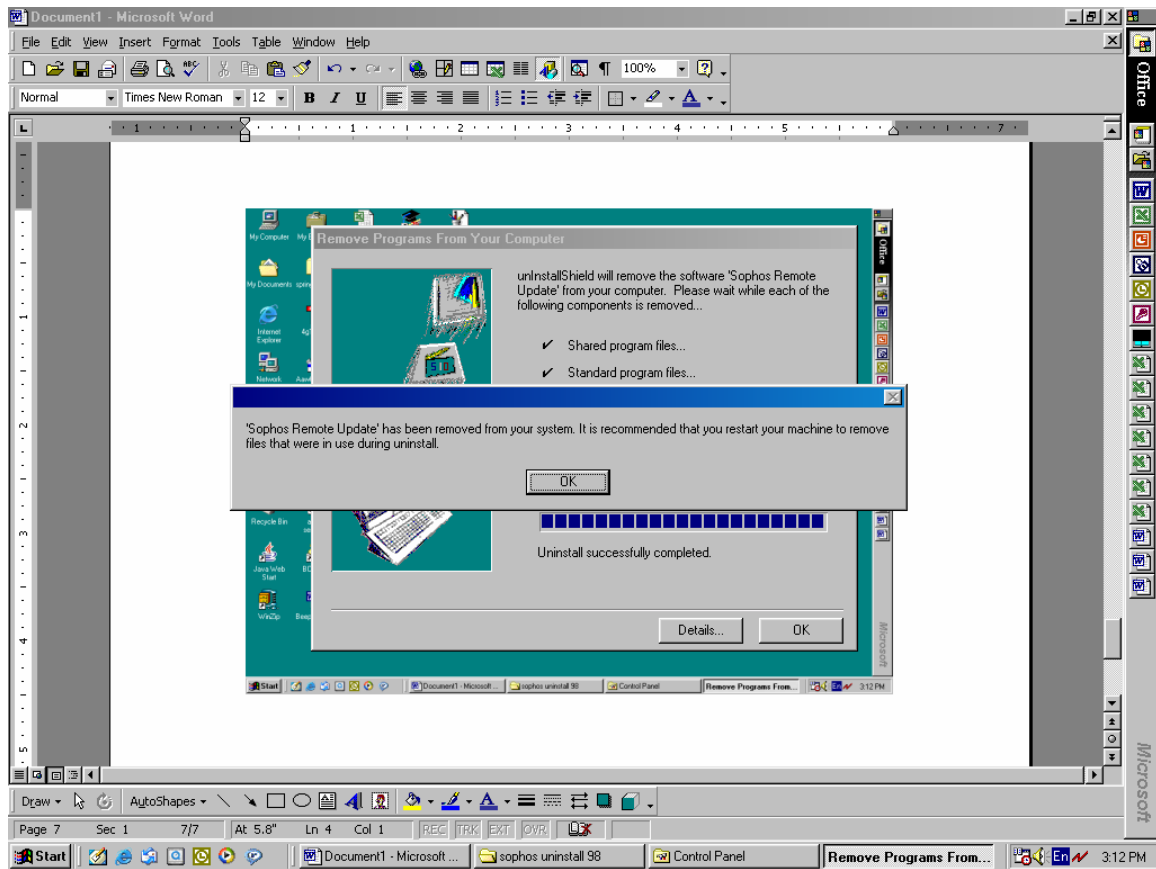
Document1 - Microsoft Word

File Edit View Insert Format Tools Table Window Help

100%

Normal Times New Roman 12 B I U

Office

My Computer

My Documents

Internet Explorer

Network

Recycle Bin

Java Web Start

WinZip

Remove Programs From Your Computer

unInstallShield will remove the software 'Sophos Remote Update' from your computer. Please wait while each of the following components is removed...

✔ Shared program files...

✔ Standard program files...

'Sophos Remote Update' has been removed from your system. It is recommended that you restart your machine to remove files that were in use during uninstall.

OK

Uninstall successfully completed.

Details... OK

Microsoft

Start Document1 - Microsoft ... sophos uninstall 98 Control Panel Remove Programs From... En 3:12 PM

Draw AutoShapes

Page 7 Sec 1 7/7 At 5.8" Ln 4 Col 1 REC TRK EXT OVR

Start Document1 - Microsoft ... sophos uninstall 98 Control Panel Remove Programs From... En 3:12 PM

Microsoft